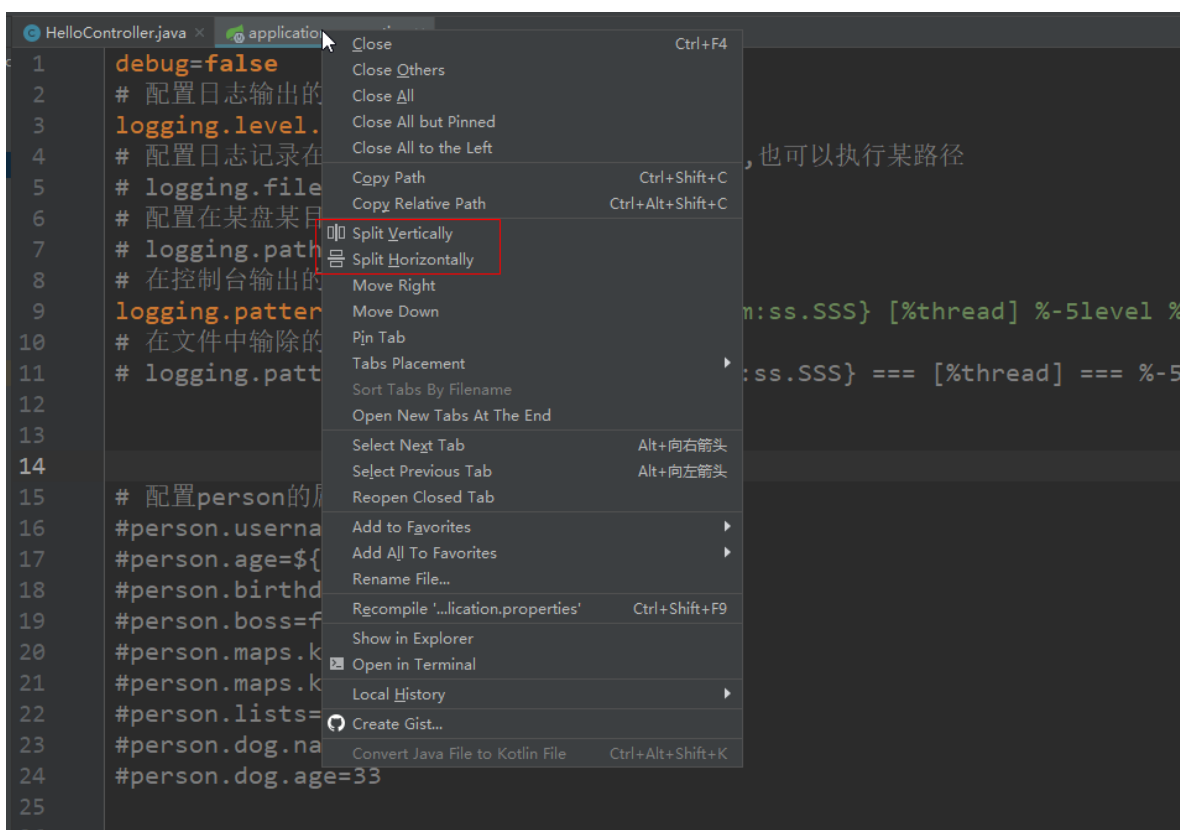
HelloController.java × application

1 debug=false
2 # 配置日志输出的
3 logging.level.
4 # 配置日志记录在 ,也可以执行某路径
5 # logging.file
6 # 配置在某盘某目
7 # logging.path
8 # 在控制台输出的
9 logging.patter m:ss.SSS} [%thread] %-5level %
10 # 在文件中输除的
11 # logging.patt :ss.SSS} === [%thread] === %-5
12
13
14
15 # 配置person的属
16 #person.userna
17 #person.age=${
18 #person.birthd
19 #person.boss=f
20 #person.maps.k
21 #person.maps.k
22 #person.lists=
23 #person.dog.na
24 #person.dog.age=33
25

Close Ctrl+F4
Close Others
Close All
Close All but Pinned
Close All to the Left
Copy Path Ctrl+Shift+C
Copy Relative Path Ctrl+Alt+Shift+C
Split Vertically
Split Horizontally
Move Right
Move Down
Pin Tab
Tabs Placement
Sort Tabs By Filename
Open New Tabs At The End
Select Next Tab Alt+向右箭头
Select Previous Tab Alt+向左箭头
Reopen Closed Tab
Add to Favorites
Add All To Favorites
Rename File...
Recompile '...lication.properties' Ctrl+Shift+F9
Show in Explorer
Open in Terminal
Local History
Create Gist...
Convert Java File to Kotlin File Ctrl+Alt+Shift+K